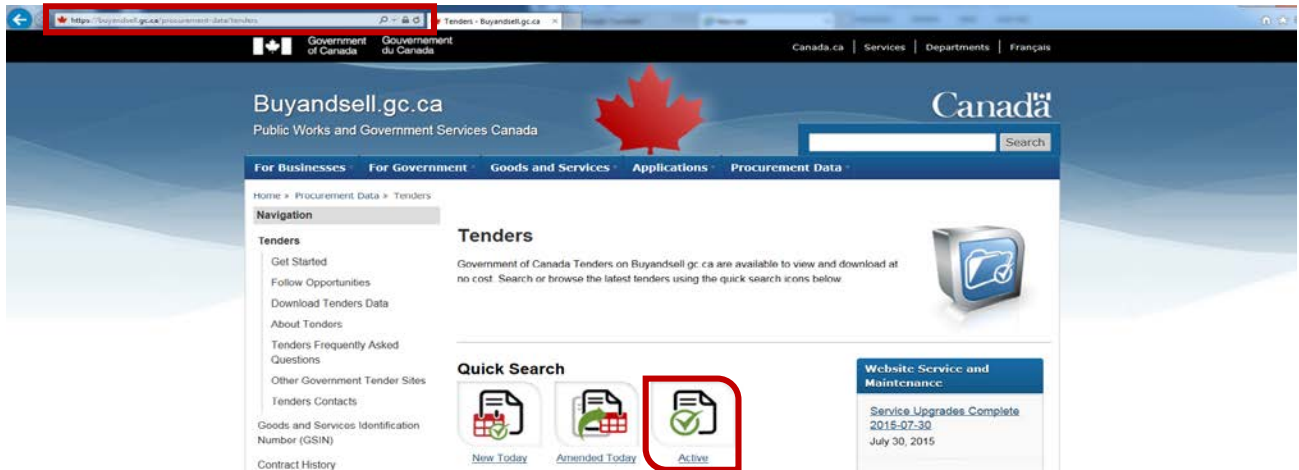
https://buyandsell.gc.ca/procurement-data/tenders

Tenders - Buyandsell.gc.ca

Government of Canada Gouvernement du Canada

Canada.ca | Services | Departments | Français

Buyandsell.gc.ca
Public Works and Government Services Canada

Canada

Search

For Businesses For Government Goods and Services Applications Procurement Data

Home » Procurement Data » Tenders

Navigation

Tenders
Get Started
Follow Opportunities
Download Tenders Data
About Tenders
Tenders Frequently Asked Questions
Other Government Tender Sites
Tenders Contacts
Goods and Services Identification Number (GSIN)
Contract History

Tenders

Government of Canada Tenders on Buyandsell.gc.ca are available to view and download at no cost. Search or browse the latest tenders using the quick search icons below.

Quick Search

New Today Amended Today Active

Website Service and Maintenance

Service Upgrades Complete 2015-07-30
July 30, 2015